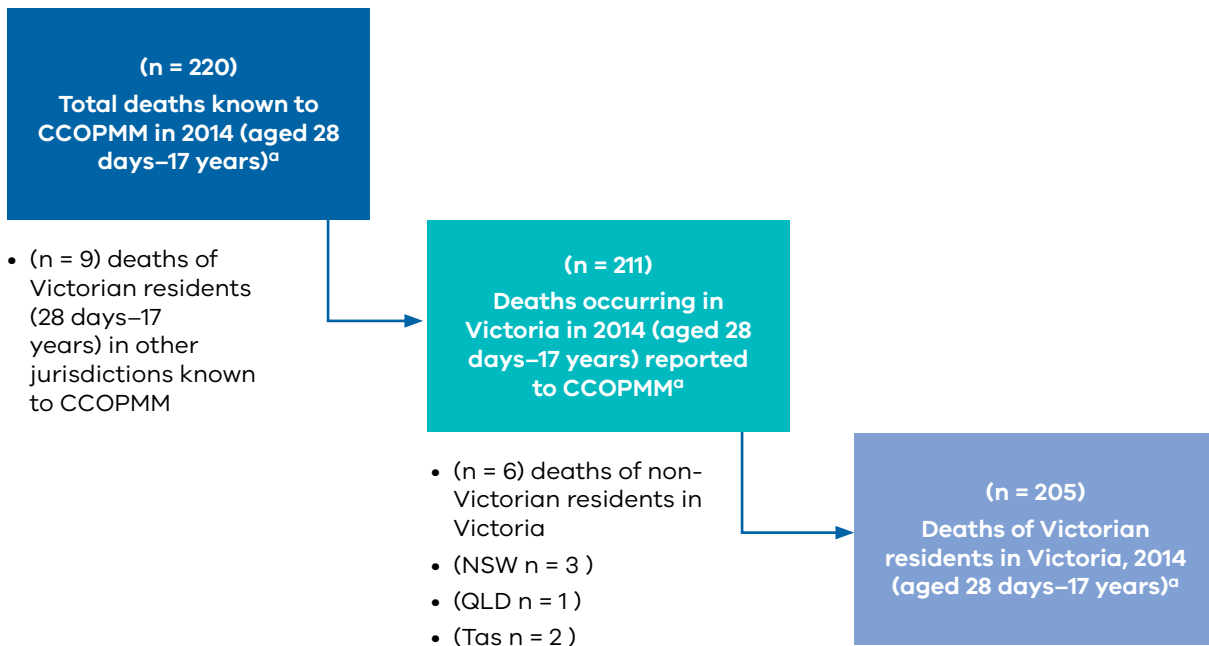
(n = 220)
Total deaths known to CCOPMM in 2014 (aged 28 days–17 years)$^{a}$

- (n = 9) deaths of Victorian residents (28 days–17 years) in other jurisdictions known to CCOPMM

(n = 211)
Deaths occurring in Victoria in 2014 (aged 28 days–17 years) reported to CCOPMM$^{a}$

- (n = 6) deaths of non-Victorian residents in Victoria
- (NSW n = 3 )
- (QLD n = 1 )
- (Tas n = 2 )

(n = 205)
Deaths of Victorian residents in Victoria, 2014 (aged 28 days–17 years)$^{a}$